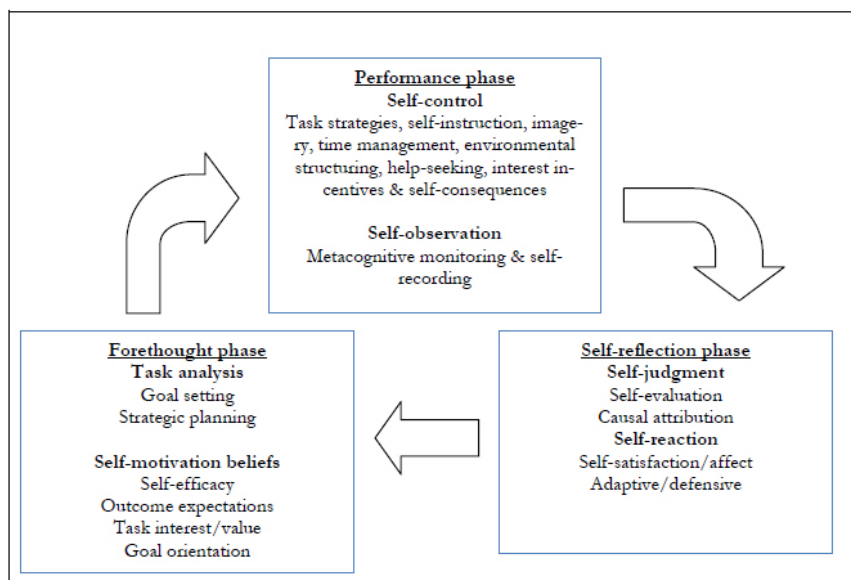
Performance phase
Self-control
Task strategies, self-instruction, imagery, time management, environmental structuring, help-seeking, interest incentives & self-consequences

Self-observation
Metacognitive monitoring & self-recording

Forethought phase
Task analysis
Goal setting
Strategic planning

Self-motivation beliefs
Self-efficacy
Outcome expectations
Task interest/value
Goal orientation

Self-reflection phase
Self-judgment
Self-evaluation
Causal attribution
Self-reaction
Self-satisfaction/affect
Adaptive/defensive